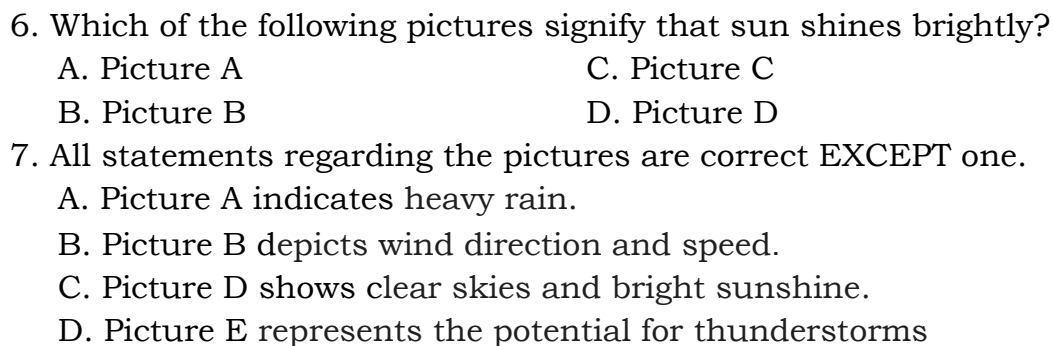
6. Which of the following pictures signify that sun shines brightly?

A. Picture A
B. Picture B
C. Picture C
D. Picture D

7. All statements regarding the pictures are correct EXCEPT one.

A. Picture A indicates heavy rain.
B. Picture B depicts wind direction and speed.
C. Picture D shows clear skies and bright sunshine.
D. Picture E represents the potential for thunderstorms